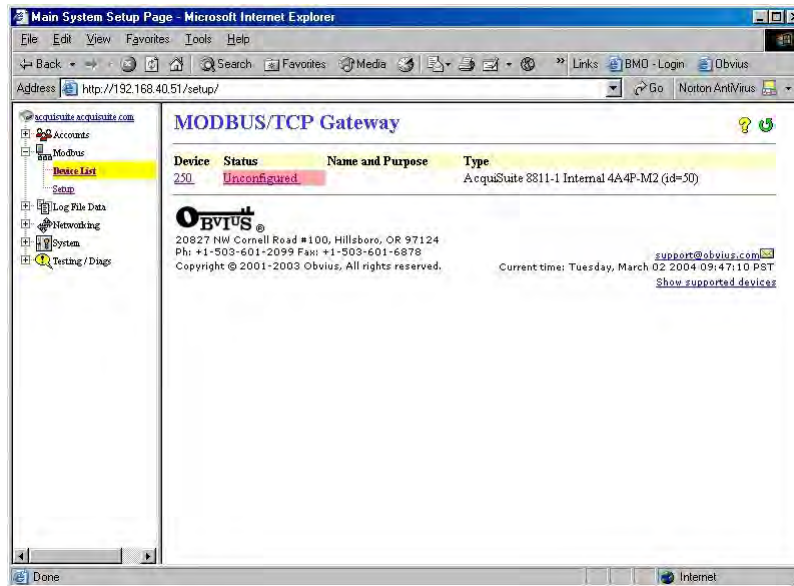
Main System Setup Page - Microsoft Internet Explorer

File Edit View Favorites Tools Help

Back Search Favorites Media Links BMO - Login Obvius

Address http://192.168.40.51/setup/ Go Norton AntiVirus

acquisuite.acquisuite.com
Accounts
Modbus
Device List
Setup
Log File Data
Networking
System
Testing / Diags

MODBUS/TCP Gateway

| Device | Status | Name and Purpose | Type |
|---|---|---|---|
| 250 | Unconfigured | | AcquiSuite 8811-1 Internal 4A4P-M2 (id=50) |

OBVIUS®
20827 NW Cornell Road #100, Hillsboro, OR 97124
Ph: +1-503-601-2099 Fax: +1-503-601-6878
Copyright © 2001-2003 Obvius, All rights reserved.

support@obvius.com
Current time: Tuesday, March 02 2004 09:47:10 PST
Show supported devices

Done Internet